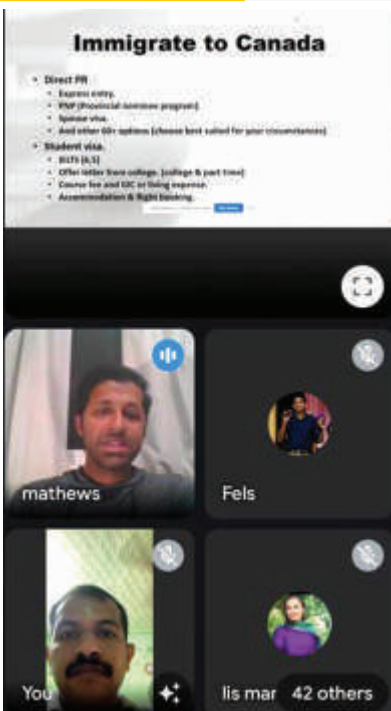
Immigrate to Canada

- Direct PR
  - Express entry.
  - PNP (Provincial nominee program).
  - Spouse visa.
  - And other 60+ options (choose best suited for your circumstances)
- Student visa.
  - IELTS (6.5)
  - Offer letter from college. (college & part time)
  - Course fee and GIC or living expense.
  - Accommodation & flight booking.

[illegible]

mathews

Fels

You

lis mar

42 others